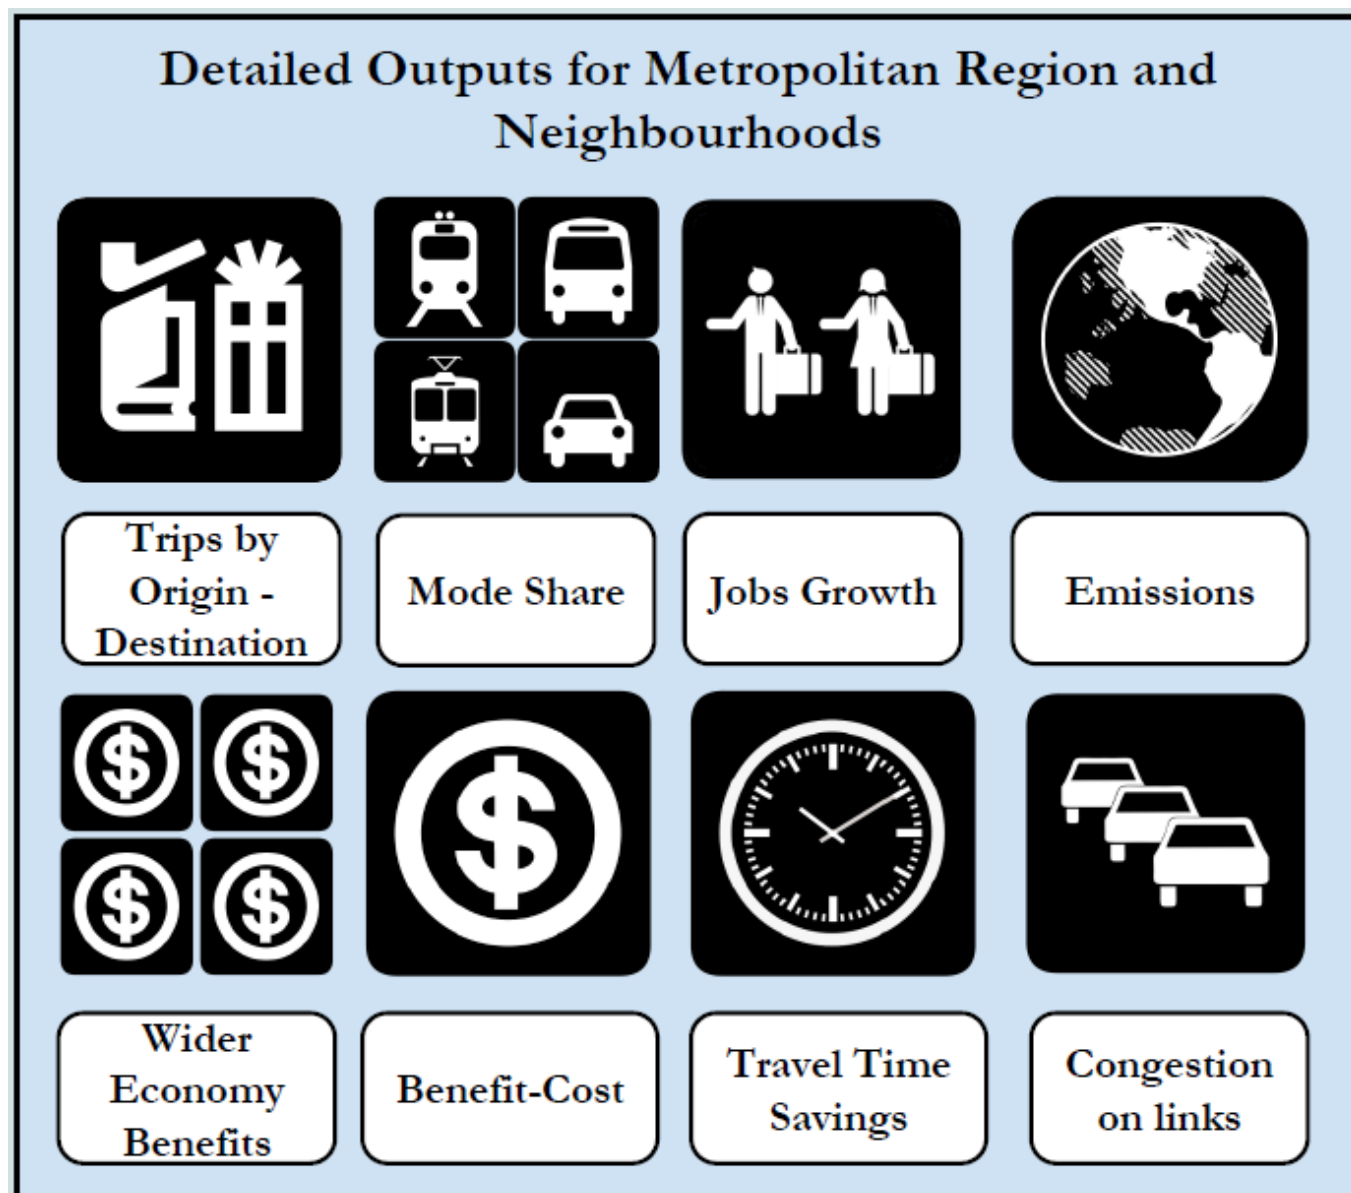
Detailed Outputs for Metropolitan Region and Neighbourhoods

Trips by Origin - Destination

Mode Share

Jobs Growth

Emissions

Wider Economy Benefits

Benefit-Cost

Travel Time Savings

Congestion on links